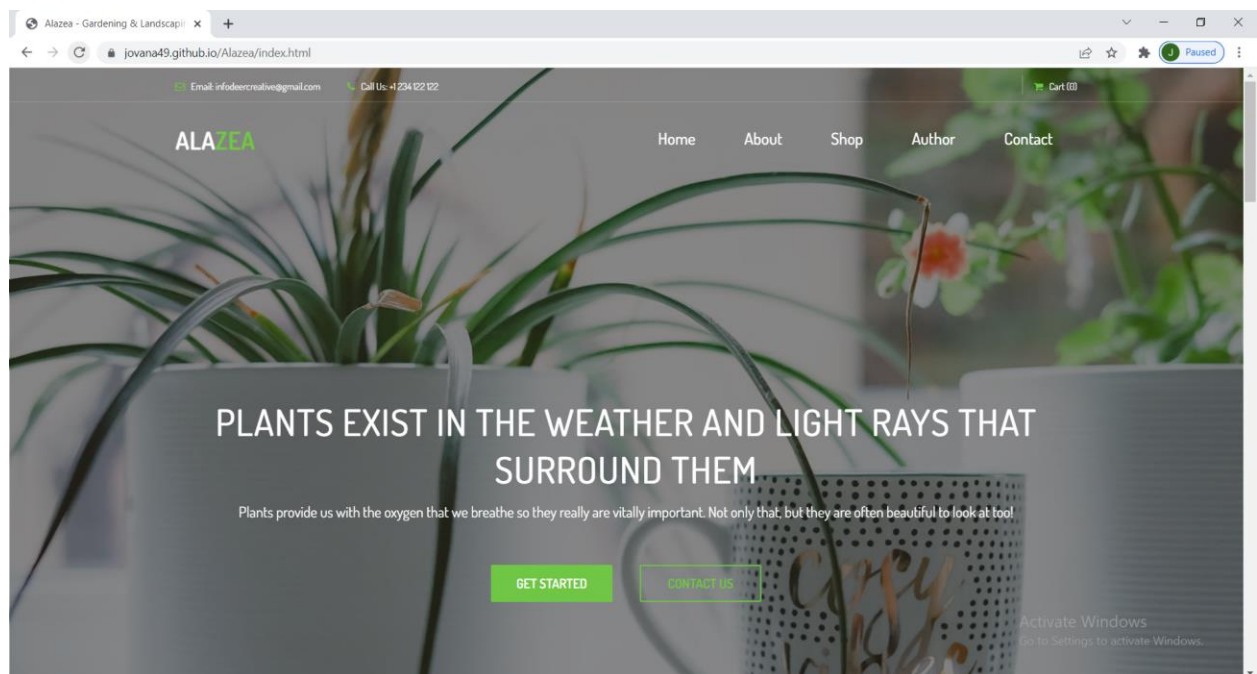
Alazea - Gardening & Landscapi ×
+
jovana49.github.io/Alazea/index.html
J Paused

Email: infodeercreative@gmail.com
Call Us: +1 234 122 122
Cart (0)

ALAZEA

Home
About
Shop
Author
Contact

PLANTS EXIST IN THE WEATHER AND LIGHT RAYS THAT SURROUND THEM

Plants provide us with the oxygen that we breathe so they really are vitally important. Not only that, but they are often beautiful to look at too!

GET STARTED
CONTACT US

Activate Windows
Go to Settings to activate Windows.